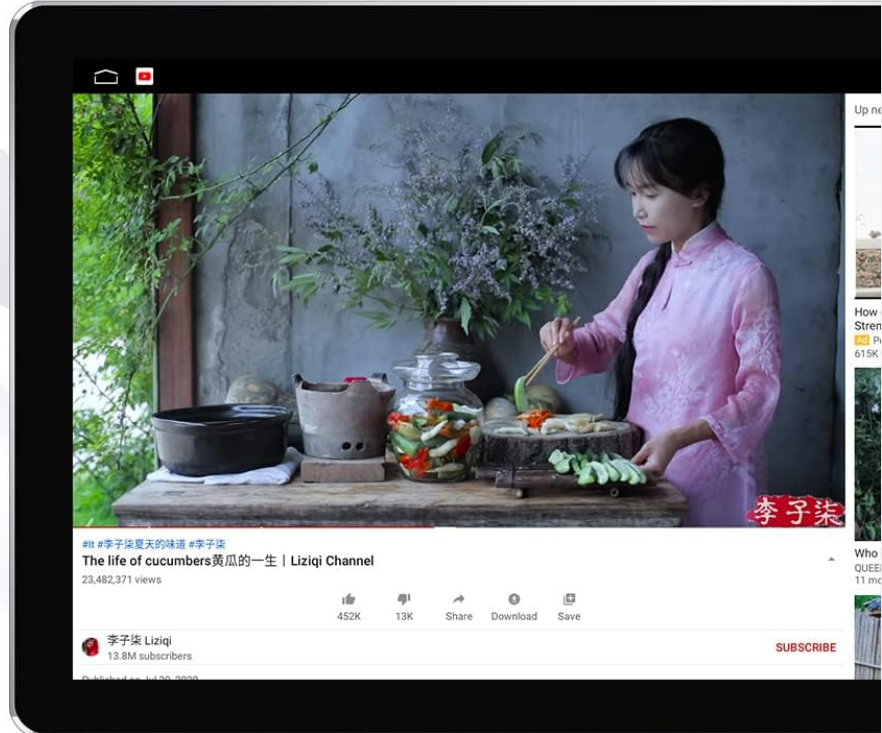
李子柒

#lt #李子柒夏天的味道 #李子柒
The life of cucumbers黄瓜的一生丨Liziqi Channel
23,482,371 views

452K
13K
Share
Download
Save

李子柒 Liziqi
13.8M subscribers
SUBSCRIBE

Published on Jul 20, 2020

Up ne
How
Stren
Ad Pe
615K
Who
QUEE
11 mo